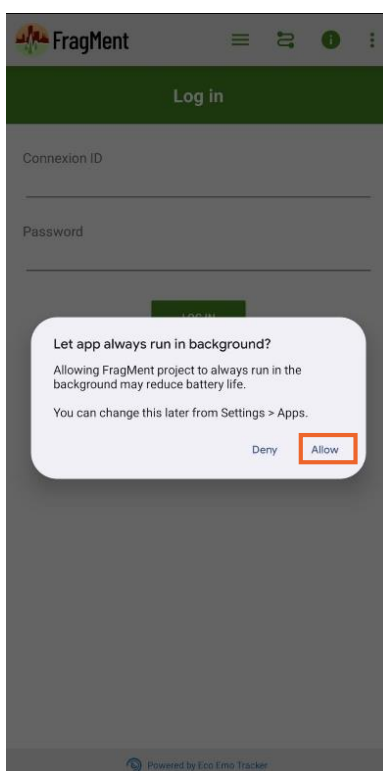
FragMent

Log in

Connexion ID

Password

LOG IN

Let app always run in background?

Allowing FragMent project to always run in the background may reduce battery life.

You can change this later from Settings > Apps.

Deny Allow

Powered by Eco Emo Tracker